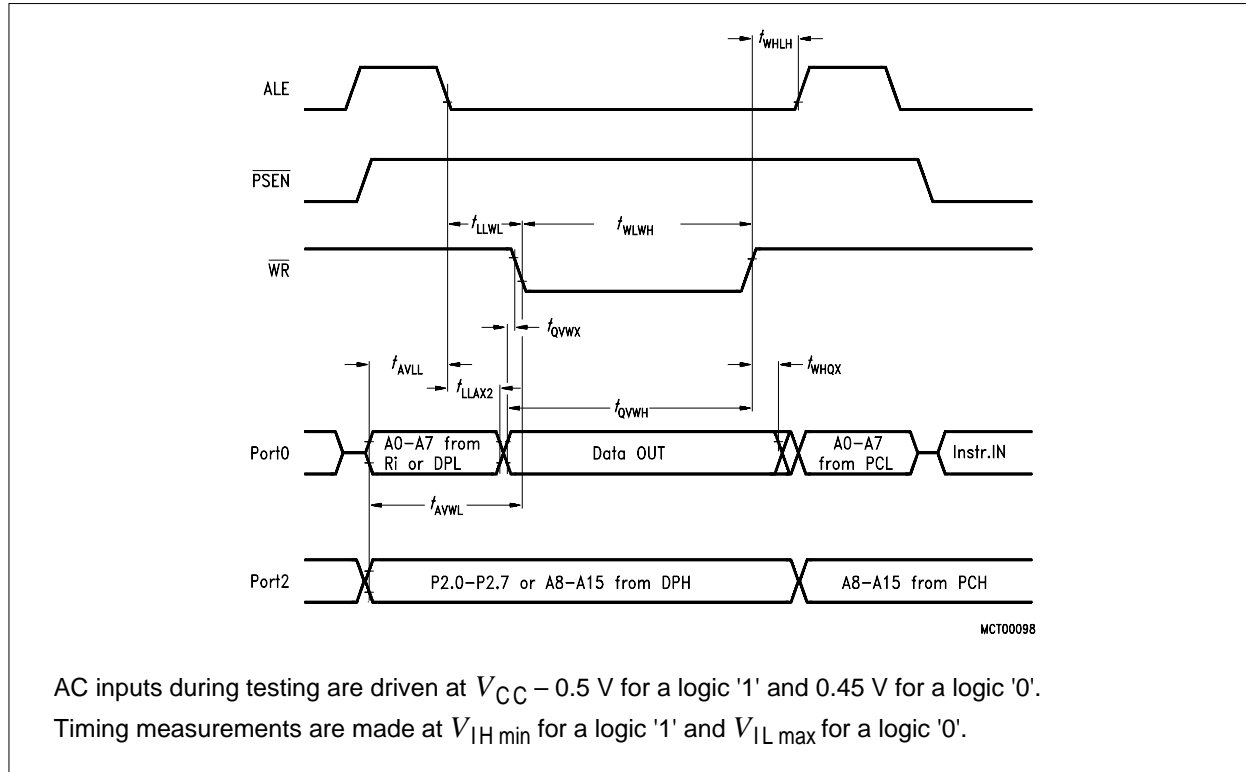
$t_{WHLH}$

ALE

$\overline{PSEN}$

$t_{LLWL}$

$t_{WLWH}$

$\overline{WR}$

$t_{QVWX}$

$t_{AVLL}$

$t_{LLAX2}$

$t_{WHQX}$

$t_{QVWH}$

Port0

A0–A7 from Ri or DPL

Data OUT

A0–A7 from PCL

Instr.IN

$t_{AVWL}$

Port2

P2.0–P2.7 or A8–A15 from DPH

A8–A15 from PCH

MCT00098

AC inputs during testing are driven at $V_{CC}$ – 0.5 V for a logic '1' and 0.45 V for a logic '0'. Timing measurements are made at $V_{IH\,min}$ for a logic '1' and $V_{IL\,max}$ for a logic '0'.